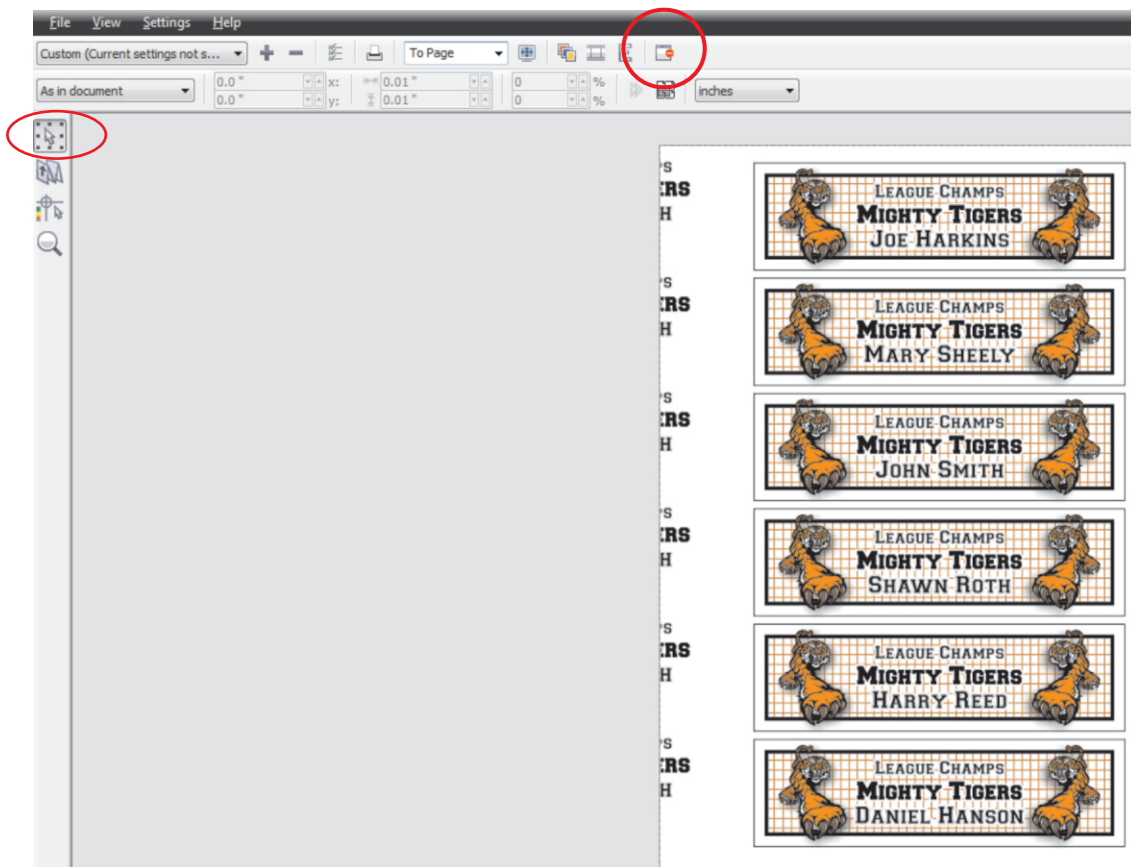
File View Settings Help

Custom (Current settings not s... To Page

As in document 0.0 " x: 0.01 " 0 % inches
0.0 " y: 0.01 " 0 %

'S
ERS
H

LEAGUE CHAMPS
MIGHTY TIGERS
JOE HARKINS

'S
ERS
H

LEAGUE CHAMPS
MIGHTY TIGERS
MARY SHEELY

'S
ERS
H

LEAGUE CHAMPS
MIGHTY TIGERS
JOHN SMITH

'S
ERS
H

LEAGUE CHAMPS
MIGHTY TIGERS
SHAWN ROTH

'S
ERS
H

LEAGUE CHAMPS
MIGHTY TIGERS
HARRY REED

'S
ERS
H

LEAGUE CHAMPS
MIGHTY TIGERS
DANIEL HANSON